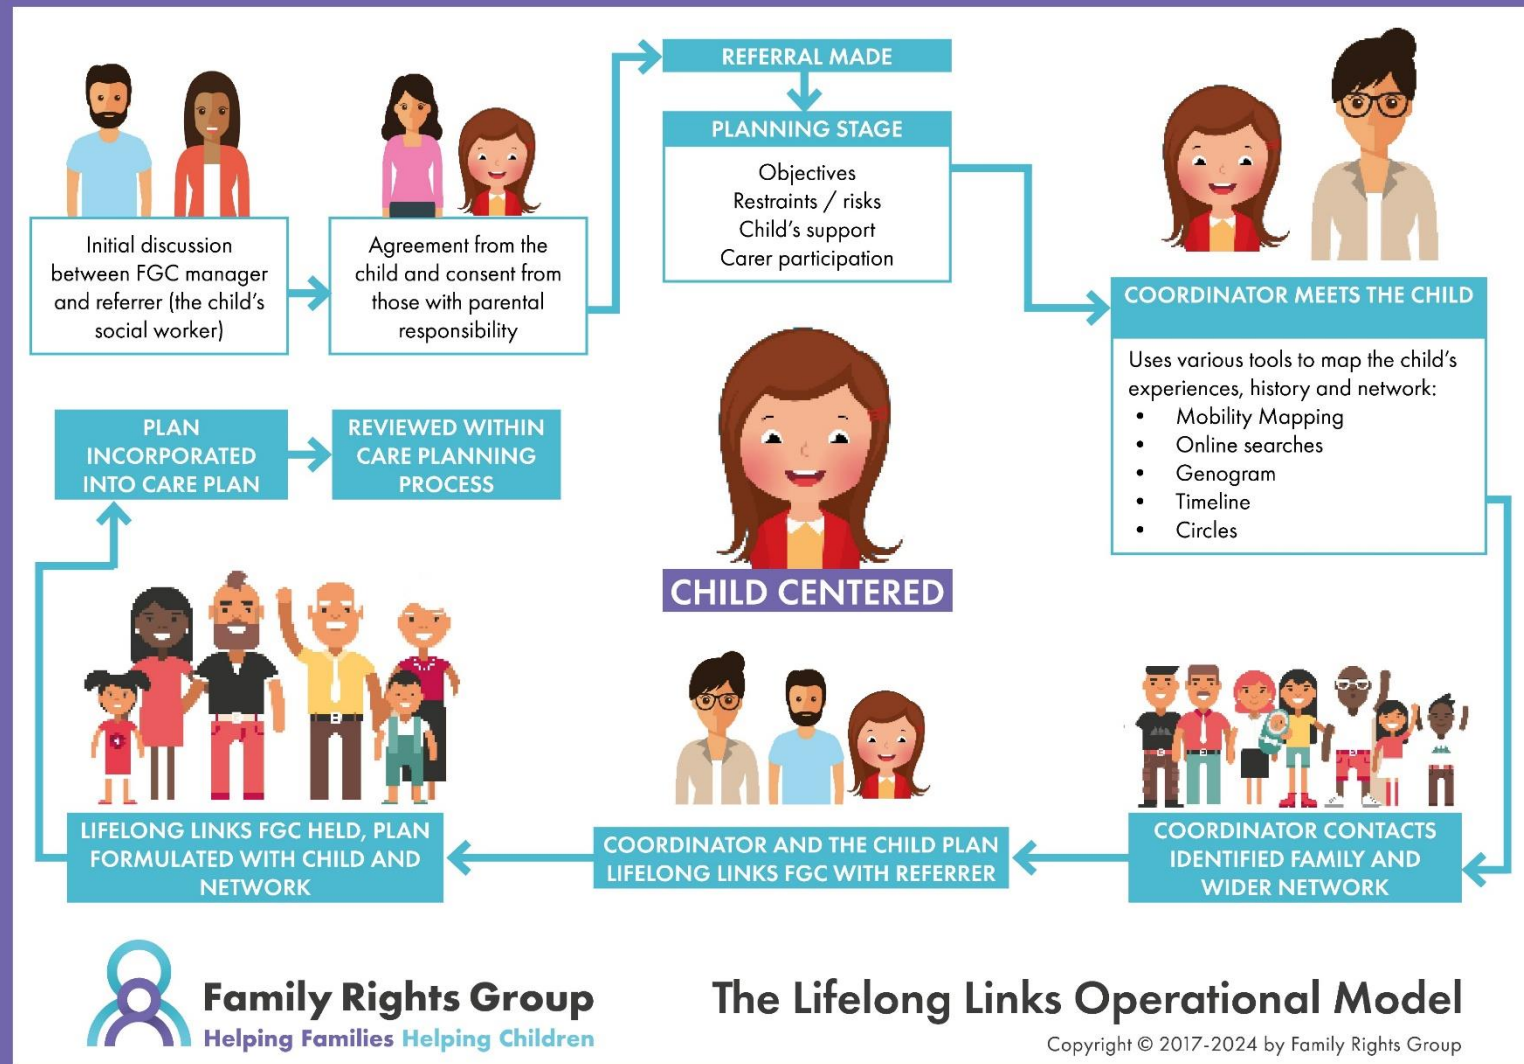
Initial discussion between FGC manager and referrer (the child's social worker)

Agreement from the child and consent from those with parental responsibility

REFERRAL MADE

PLANNING STAGE

Objectives
Restraints / risks
Child's support
Carer participation

COORDINATOR MEETS THE CHILD

Uses various tools to map the child's experiences, history and network:
• Mobility Mapping
• Online searches
• Genogram
• Timeline
• Circles

CHILD CENTERED

PLAN INCORPORATED INTO CARE PLAN

REVIEWED WITHIN CARE PLANNING PROCESS

COORDINATOR CONTACTS IDENTIFIED FAMILY AND WIDER NETWORK

COORDINATOR AND THE CHILD PLAN LIFELONG LINKS FGC WITH REFERRER

LIFELONG LINKS FGC HELD, PLAN FORMULATED WITH CHILD AND NETWORK

Family Rights Group
Helping Families Helping Children

The Lifelong Links Operational Model

Copyright © 2017-2024 by Family Rights Group